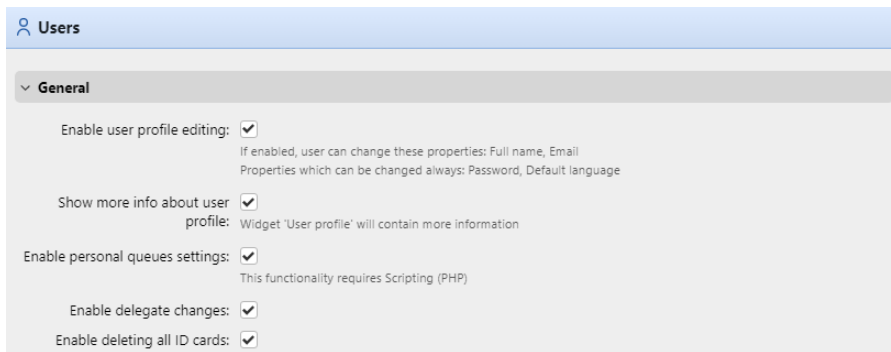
Users

General

Enable user profile editing: ✓
If enabled, user can change these properties: Full name, Email
Properties which can be changed always: Password, Default language

Show more info about user profile: ✓
Widget 'User profile' will contain more information

Enable personal queues settings: ✓
This functionality requires Scripting (PHP)

Enable delegate changes: ✓

Enable deleting all ID cards: ✓